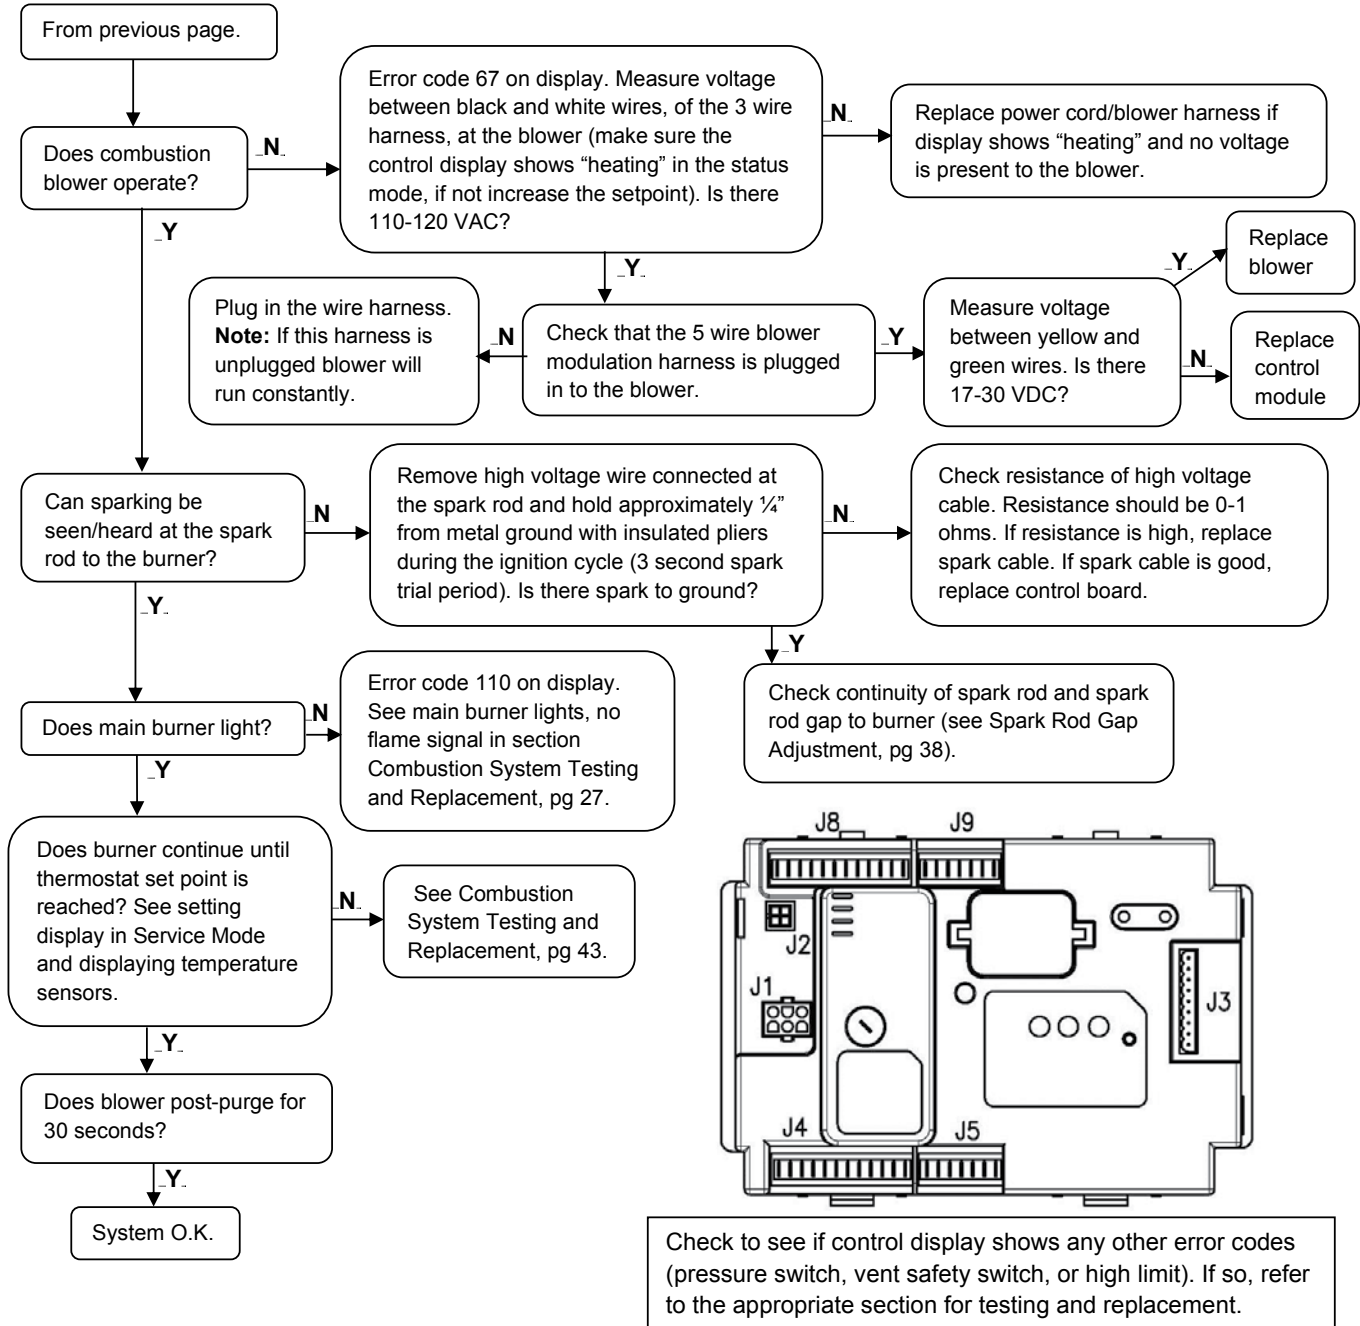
From previous page.

Does combustion blower operate?

N

Error code 67 on display. Measure voltage between black and white wires, of the 3 wire harness, at the blower (make sure the control display shows "heating" in the status mode, if not increase the setpoint). Is there 110-120 VAC?

N

Replace power cord/blower harness if display shows "heating" and no voltage is present to the blower.

Y

Y

Plug in the wire harness. **Note:** If this harness is unplugged blower will run constantly.

N

Check that the 5 wire blower modulation harness is plugged in to the blower.

Y

Measure voltage between yellow and green wires. Is there 17-30 VDC?

Y

Replace blower

N

Replace control module

Can sparking be seen/heard at the spark rod to the burner?

N

Remove high voltage wire connected at the spark rod and hold approximately ¼" from metal ground with insulated pliers during the ignition cycle (3 second spark trial period). Is there spark to ground?

N

Check resistance of high voltage cable. Resistance should be 0-1 ohms. If resistance is high, replace spark cable. If spark cable is good, replace control board.

Y

Y

Check continuity of spark rod and spark rod gap to burner (see Spark Rod Gap Adjustment, pg 38).

Does main burner light?

N

Error code 110 on display. See main burner lights, no flame signal in section Combustion System Testing and Replacement, pg 27.

Y

Does burner continue until thermostat set point is reached? See setting display in Service Mode and displaying temperature sensors.

N

See Combustion System Testing and Replacement, pg 43.

J8 J9 J2 J1 J3 J4 J5

Y

Does blower post-purge for 30 seconds?

Y

System O.K.

Check to see if control display shows any other error codes (pressure switch, vent safety switch, or high limit). If so, refer to the appropriate section for testing and replacement.